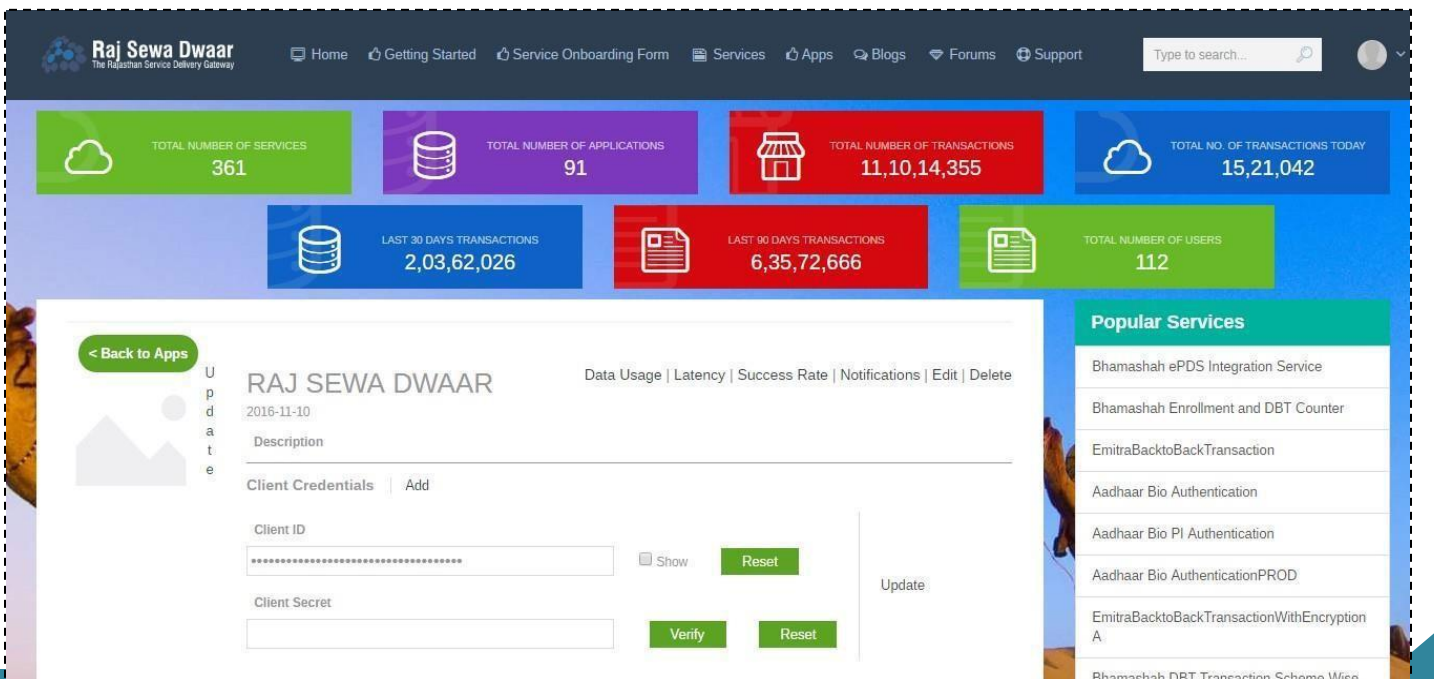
Raj Sewa Dwaar
The Rajasthan Service Delivery Gateway

Home Getting Started Service Onboarding Form Services Apps Blogs Forums Support

Type to search...

TOTAL NUMBER OF SERVICES
361

TOTAL NUMBER OF APPLICATIONS
91

TOTAL NUMBER OF TRANSACTIONS
11,10,14,355

TOTAL NO. OF TRANSACTIONS TODAY
15,21,042

LAST 30 DAYS TRANSACTIONS
2,03,62,026

LAST 90 DAYS TRANSACTIONS
6,35,72,666

TOTAL NUMBER OF USERS
112

< Back to Apps

Update

RAJ SEWA DWAAR
2016-11-10

Data Usage | Latency | Success Rate | Notifications | Edit | Delete

Description

Client Credentials | Add

Client ID
••••••••••••••••••••••••••••••••••••••
Show
Reset

Update

Client Secret
Verify
Reset

Popular Services
Bhamashah ePDS Integration Service
Bhamashah Enrollment and DBT Counter
EmitraBacktoBackTransaction
Aadhaar Bio Authentication
Aadhaar Bio PI Authentication
Aadhaar Bio AuthenticationPROD
EmitraBacktoBackTransactionWithEncryption A
Bhamashah DBT Transaction Scheme Wise